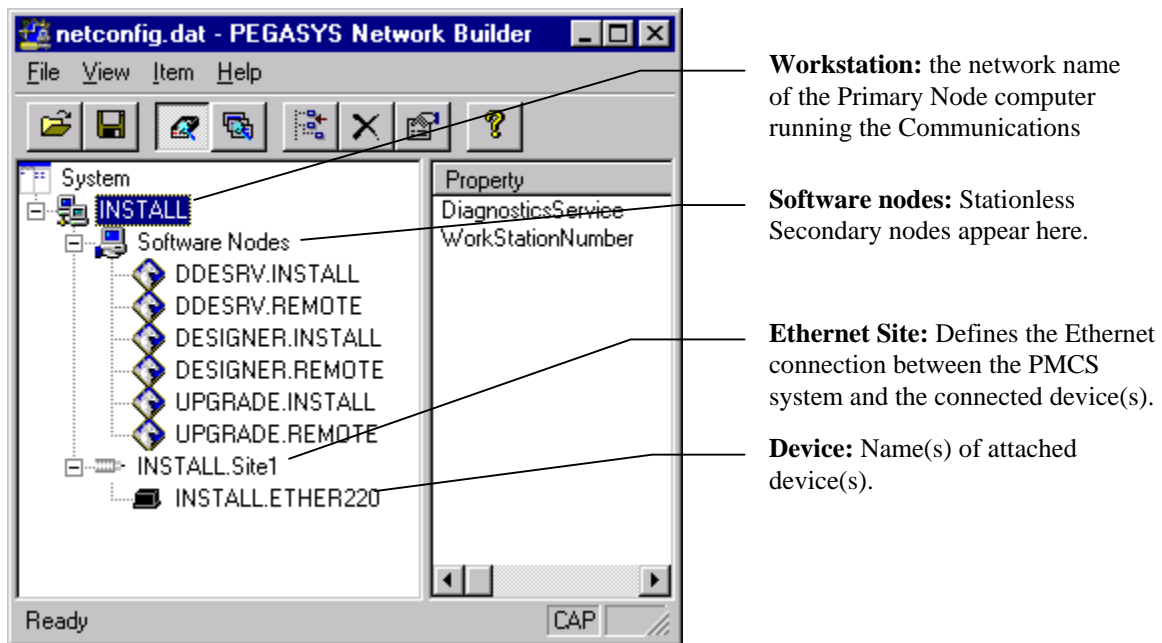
netconfig.dat - PEGASYS Network Builder

File View Item Help

System
INSTALL
Software Nodes
DDESRV.INSTALL
DDESRV.REMOTE
DESIGNER.INSTALL
DESIGNER.REMOTE
UPGRADE.INSTALL
UPGRADE.REMOTE
INSTALL.Site1
INSTALL.ETHER220

Property
DiagnosticsService
WorkStationNumber

Ready
CAP

**Workstation:** the network name of the Primary Node computer running the Communications

**Software nodes:** Stationless Secondary nodes appear here.

**Ethernet Site:** Defines the Ethernet connection between the PMCS system and the connected device(s).

**Device:** Name(s) of attached device(s).